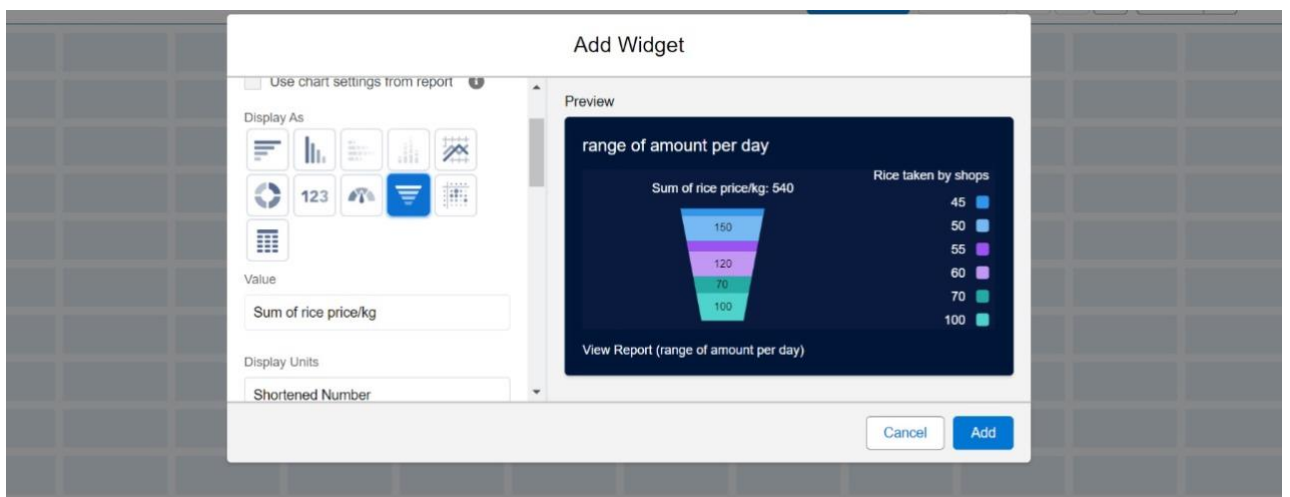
Add Widget

Use chart settings from report

Display As

123

Value

Sum of rice price/kg

Display Units

Shortened Number

Preview

range of amount per day

Sum of rice price/kg: 540

150

120

70

100

Rice taken by shops

45

50

55

60

70

100

View Report (range of amount per day)

Cancel

Add